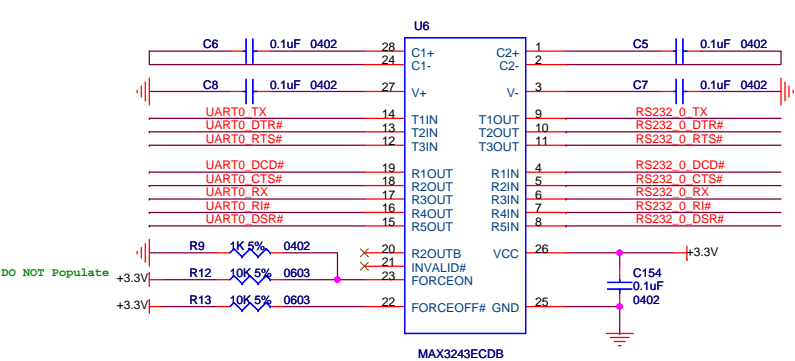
U6

C6 0.1uF 0402
28 C1+
24 C1-
C2+ 1
C2- 2
C5 0.1uF 0402

C8 0.1uF 0402
27 V+
V- 3
C7 0.1uF 0402

UART0_TX 14 T1IN
UART0_DTR# 13 T2IN
UART0_RTS# 12 T3IN
T1OUT 9 RS232_0_TX
T2OUT 10 RS232_0_DTR#
T3OUT 11 RS232_0_RTS#

UART0_DCD# 19 R1OUT
UART0_CTS# 18 R2OUT
UART0_RX 17 R3OUT
UART0_RI# 16 R4OUT
UART0_DSR# 15 R5OUT
R1IN 4 RS232_0_DCD#
R2IN 5 RS232_0_CTS#
R3IN 6 RS232_0_RX
R4IN 7 RS232_0_RI#
R5IN 8 RS232_0_DSR#

R9 1K 5% 0402
20 R2OUTB
21 INVALID#
DO NOT Populate
+3.3V R12 10K 5% 0603
23 FORCEON
VCC 26 +3.3V
C154 0.1uF 0402
+3.3V R13 10K 5% 0603
22 FORCEOFF# GND 25

MAX3243ECDB